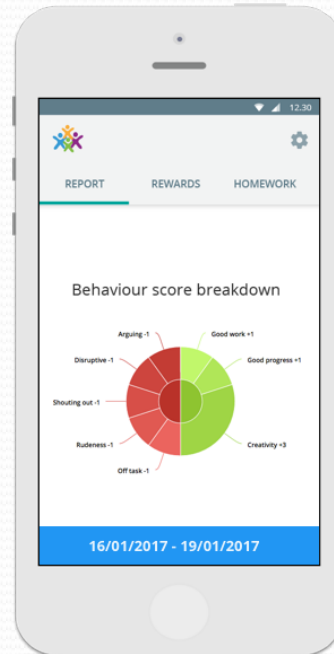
12:30

REPORT

REWARDS

HOMEWORK

Behaviour score breakdown

Arguing -1

Disruptive -1

Shouting out -1

Rudeness -1

Off task -1

Good work +1

Good progress +1

Creativity +3

16/01/2017 - 19/01/2017